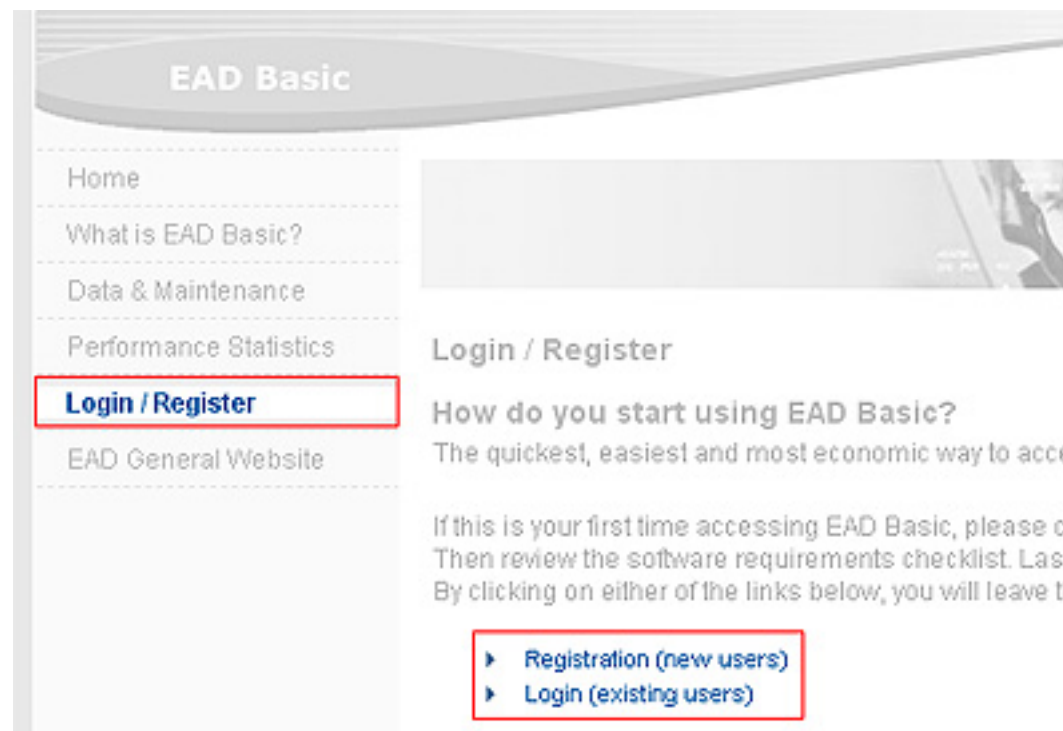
EAD Basic

Home
What is EAD Basic?
Data & Maintenance
Performance Statistics
Login / Register
EAD General Website

Login / Register

How do you start using EAD Basic?
The quickest, easiest and most economic way to acc

If this is your first time accessing EAD Basic, please c
Then review the software requirements checklist. Las
By clicking on either of the links below, you will leave t

Registration (new users)
Login (existing users)